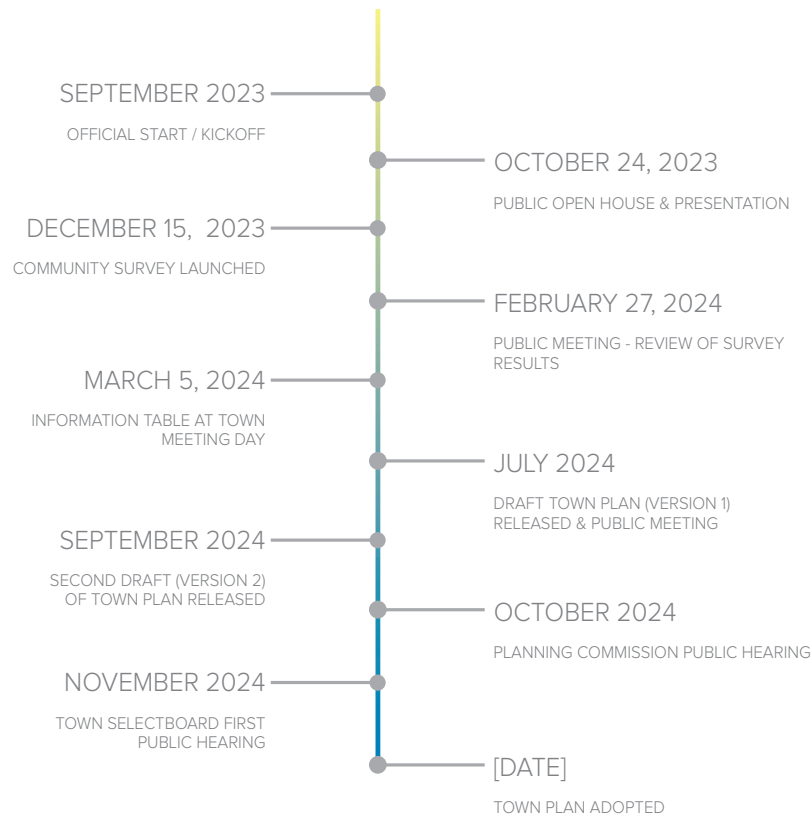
SEPTEMBER 2023

OFFICIAL START / KICKOFF

OCTOBER 24, 2023

PUBLIC OPEN HOUSE & PRESENTATION

DECEMBER 15, 2023

COMMUNITY SURVEY LAUNCHED

FEBRUARY 27, 2024

PUBLIC MEETING - REVIEW OF SURVEY RESULTS

MARCH 5, 2024

INFORMATION TABLE AT TOWN MEETING DAY

JULY 2024

DRAFT TOWN PLAN (VERSION 1) RELEASED & PUBLIC MEETING

SEPTEMBER 2024

SECOND DRAFT (VERSION 2) OF TOWN PLAN RELEASED

OCTOBER 2024

PLANNING COMMISSION PUBLIC HEARING

NOVEMBER 2024

TOWN SELECTBOARD FIRST PUBLIC HEARING

[DATE]

TOWN PLAN ADOPTED